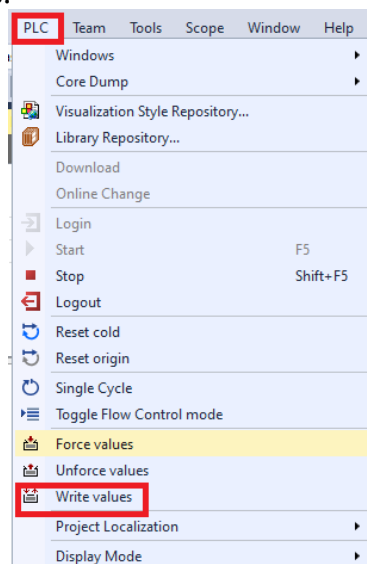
PLC Team Tools Scope Window Help

Windows
Core Dump
Visualization Style Repository...
Library Repository...
Download
Online Change
Login
Start F5
Stop Shift+F5
Logout
Reset cold
Reset origin
Single Cycle
Toggle Flow Control mode
Force values
Unforce values
Write values
Project Localization
Display Mode